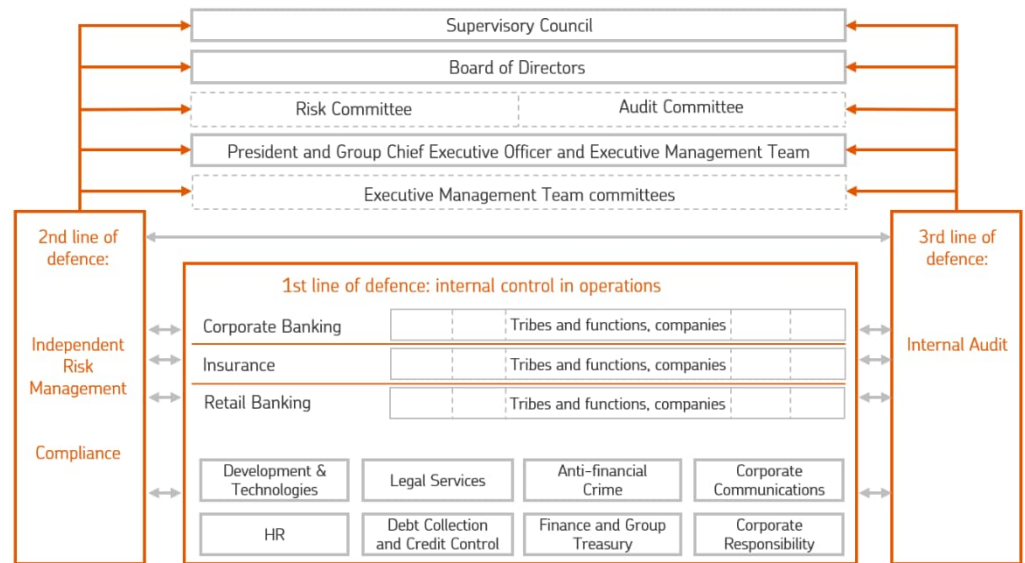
Supervisory Council

Board of Directors

Risk Committee

Audit Committee

President and Group Chief Executive Officer and Executive Management Team

Executive Management Team committees

2nd line of defence:

Independent Risk Management

Compliance

1st line of defence: internal control in operations

Corporate Banking | Tribes and functions, companies

Insurance | Tribes and functions, companies

Retail Banking | Tribes and functions, companies

Development & Technologies

Legal Services

Anti-financial Crime

Corporate Communications

HR

Debt Collection and Credit Control

Finance and Group Treasury

Corporate Responsibility

3rd line of defence:

Internal Audit